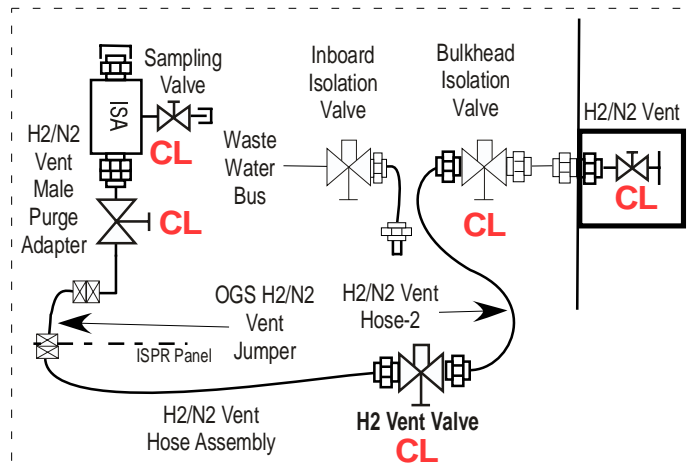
ISA

Sampling Valve

CL

H2/N2 Vent Male Purge Adapter

CL

Inboard Isolation Valve

Waste Water Bus

Bulkhead Isolation Valve

CL

H2/N2 Vent

CL

OGS H2/N2 Vent Jumper

H2/N2 Vent Hose-2

ISPR Panel

H2/N2 Vent Hose Assembly

H2 Vent Valve

CL